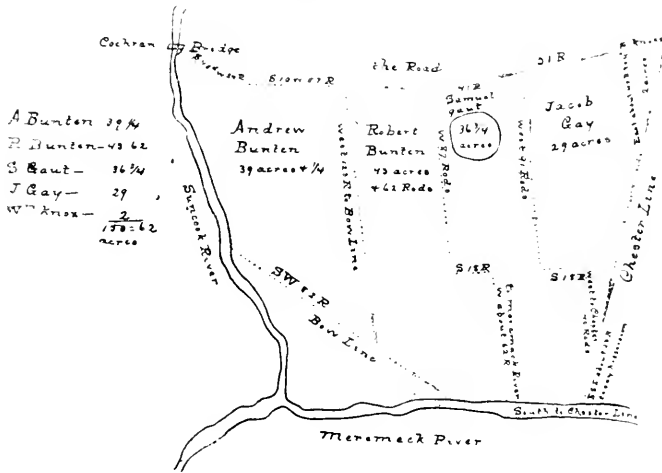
Cochran Bridge

the Road

51 R

A Bunten 39 1/4
R Bunten 43 62
S Gaut 36 3/4
J Gay 29
Wm Knox 2
150 = 62
acres

Andrew Bunten
39 acres + 1/4

Robert Bunten
43 acres
+ 62 Rods

Samuel Gaut
36 3/4 acres

Jacob Gay
29 acres

Suncook River

Bow Line

Chester Line

Meremack River

South to Chester Line

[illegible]